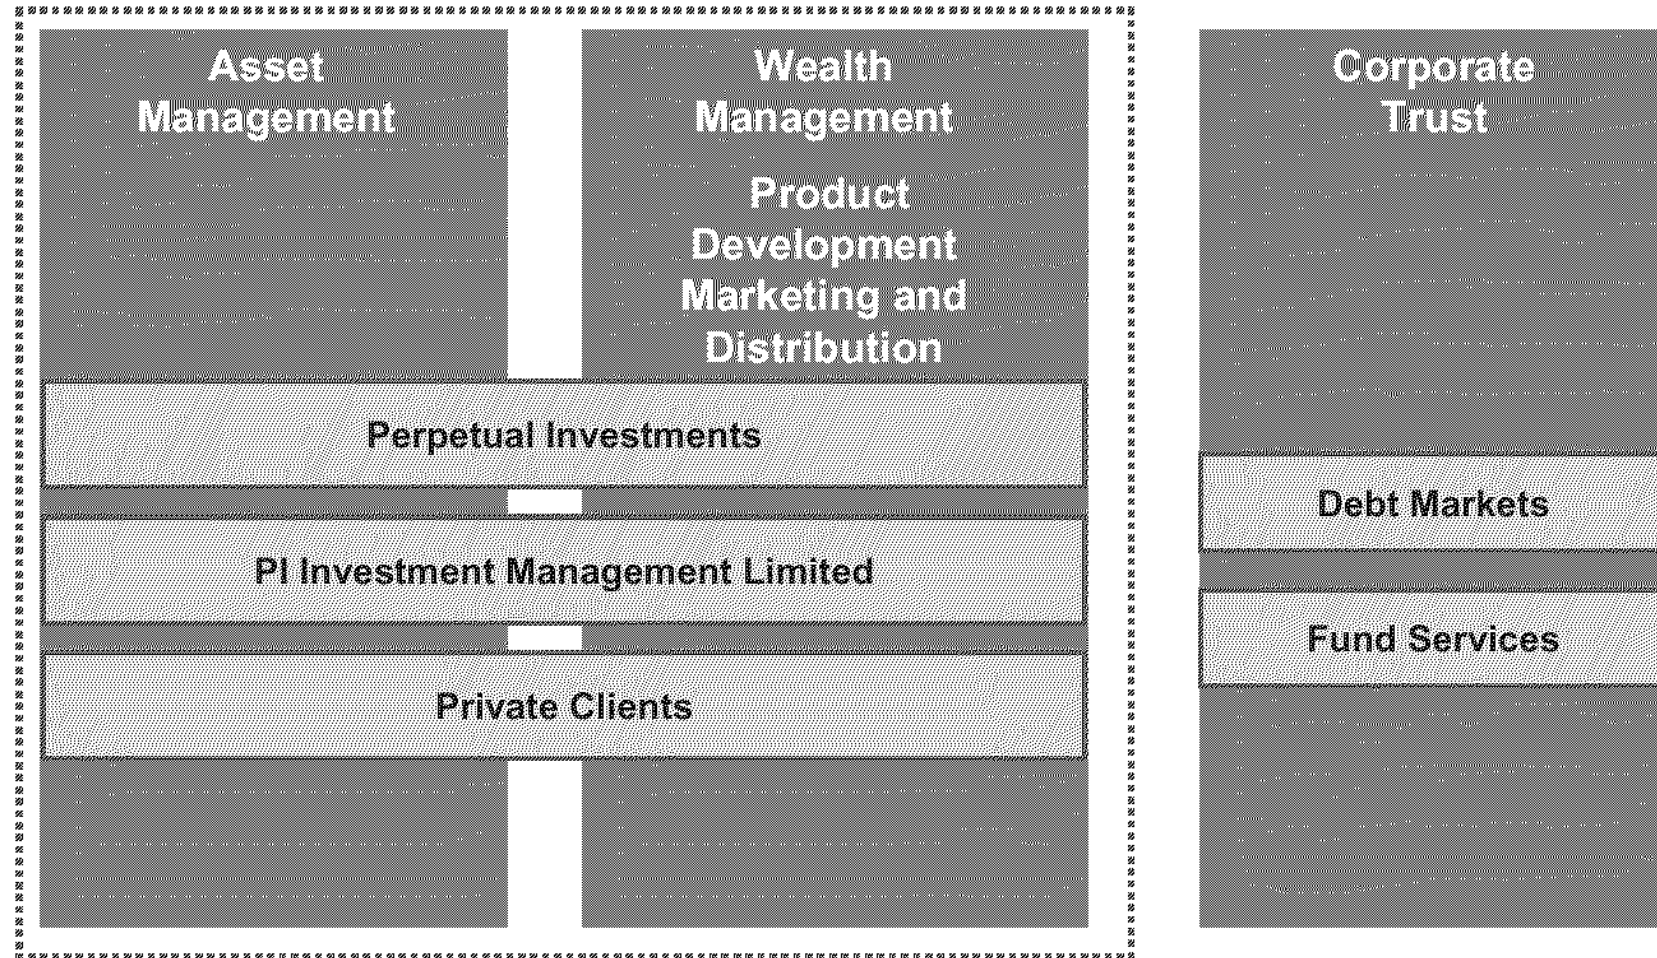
Asset Management

Wealth Management

Product Development Marketing and Distribution

Corporate Trust

Perpetual Investments

PI Investment Management Limited

Private Clients

Debt Markets

Fund Services